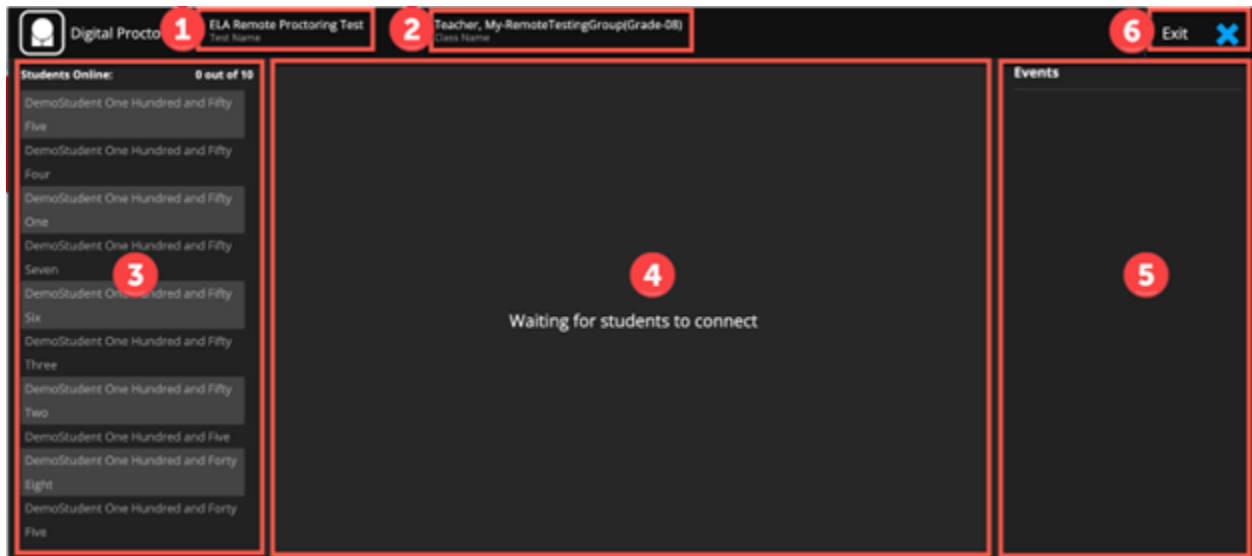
Digital Procto 1 ELA Remote Proctoring Test
Test Name

2 Teacher, My-RemoteTestingGroup(Grade-08)
Class Name

6 Exit

Students Online: 0 out of 10

DemoStudent One Hundred and Fifty Five
DemoStudent One Hundred and Fifty Four
DemoStudent One Hundred and Fifty One
DemoStudent One Hundred and Fifty Seven
3
DemoStudent One Hundred and Fifty Six
DemoStudent One Hundred and Fifty Three
DemoStudent One Hundred and Fifty Two
DemoStudent One Hundred and Five
DemoStudent One Hundred and Forty Eight
DemoStudent One Hundred and Forty Five

4
Waiting for students to connect

Events

5